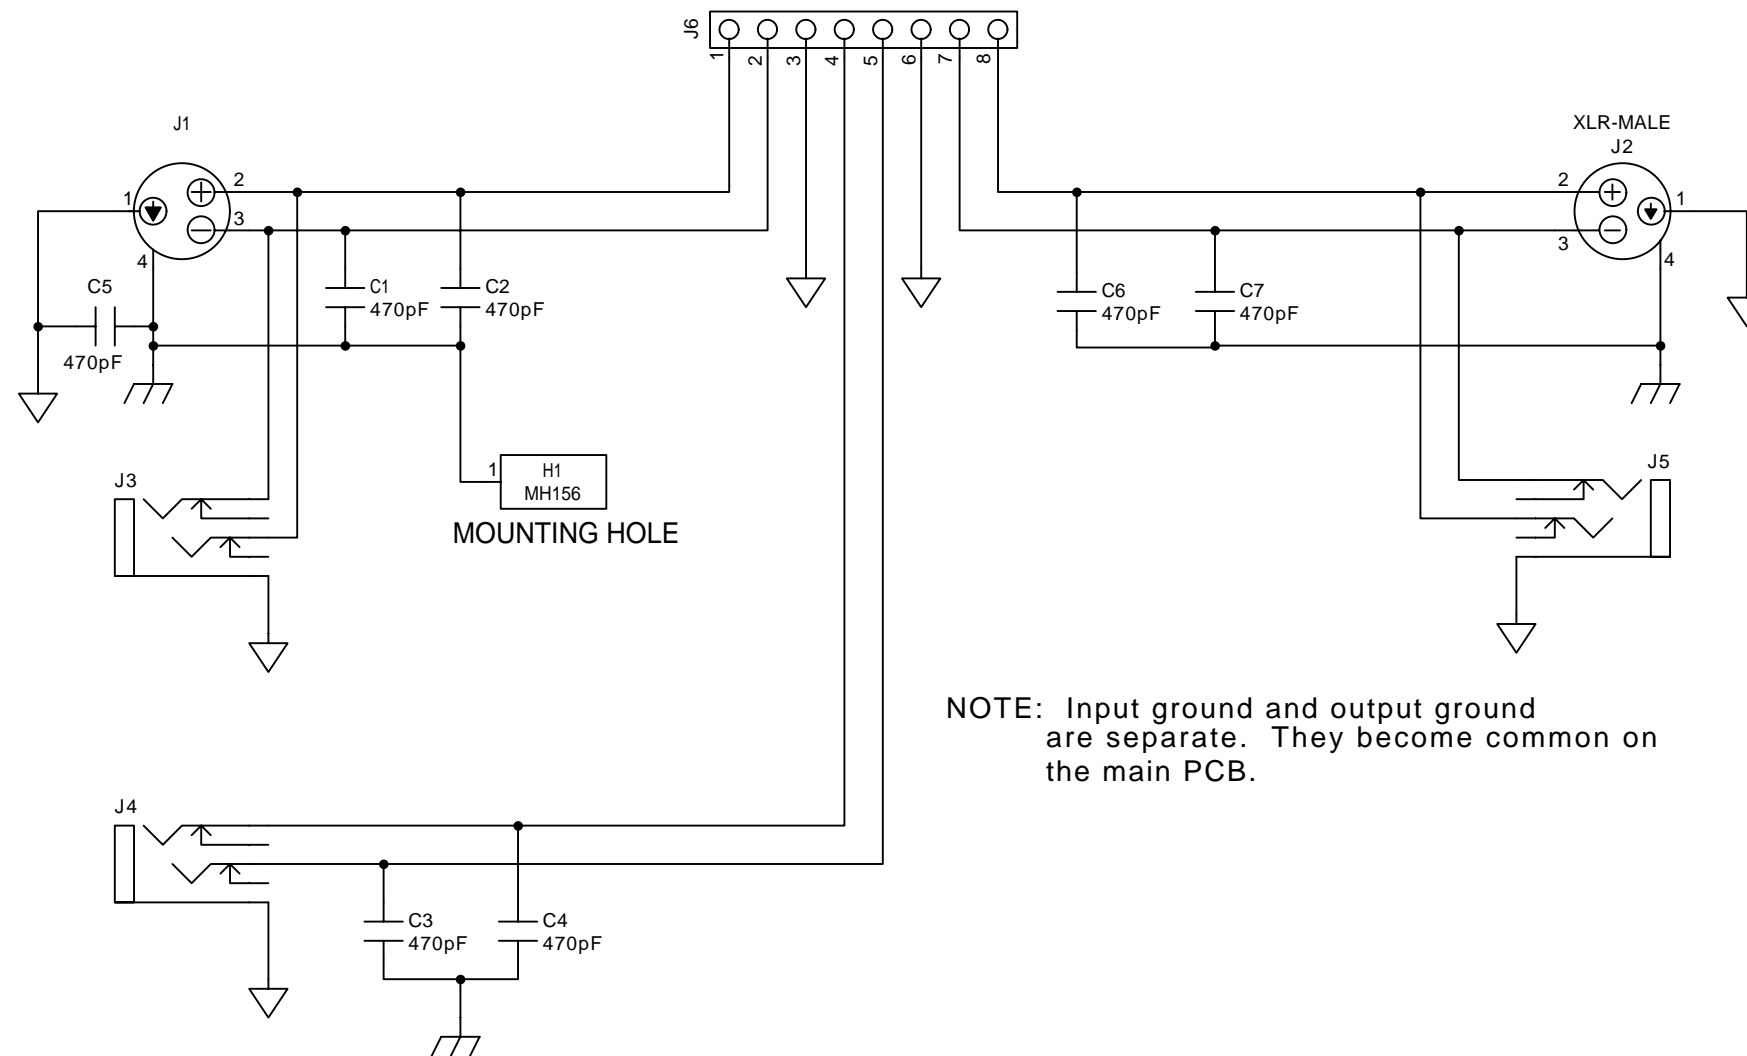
J6
1 2 3 4 5 6 7 8

J1
2
1
3
4
C5
470pF
C1
470pF
C2
470pF

XLR-MALE
J2
2
3
1
4
C6
470pF
C7
470pF

J3
1
H1
MH156
MOUNTING HOLE

J5

NOTE: Input ground and output ground are separate. They become common on the main PCB.

J4
C3
470pF
C4
470pF